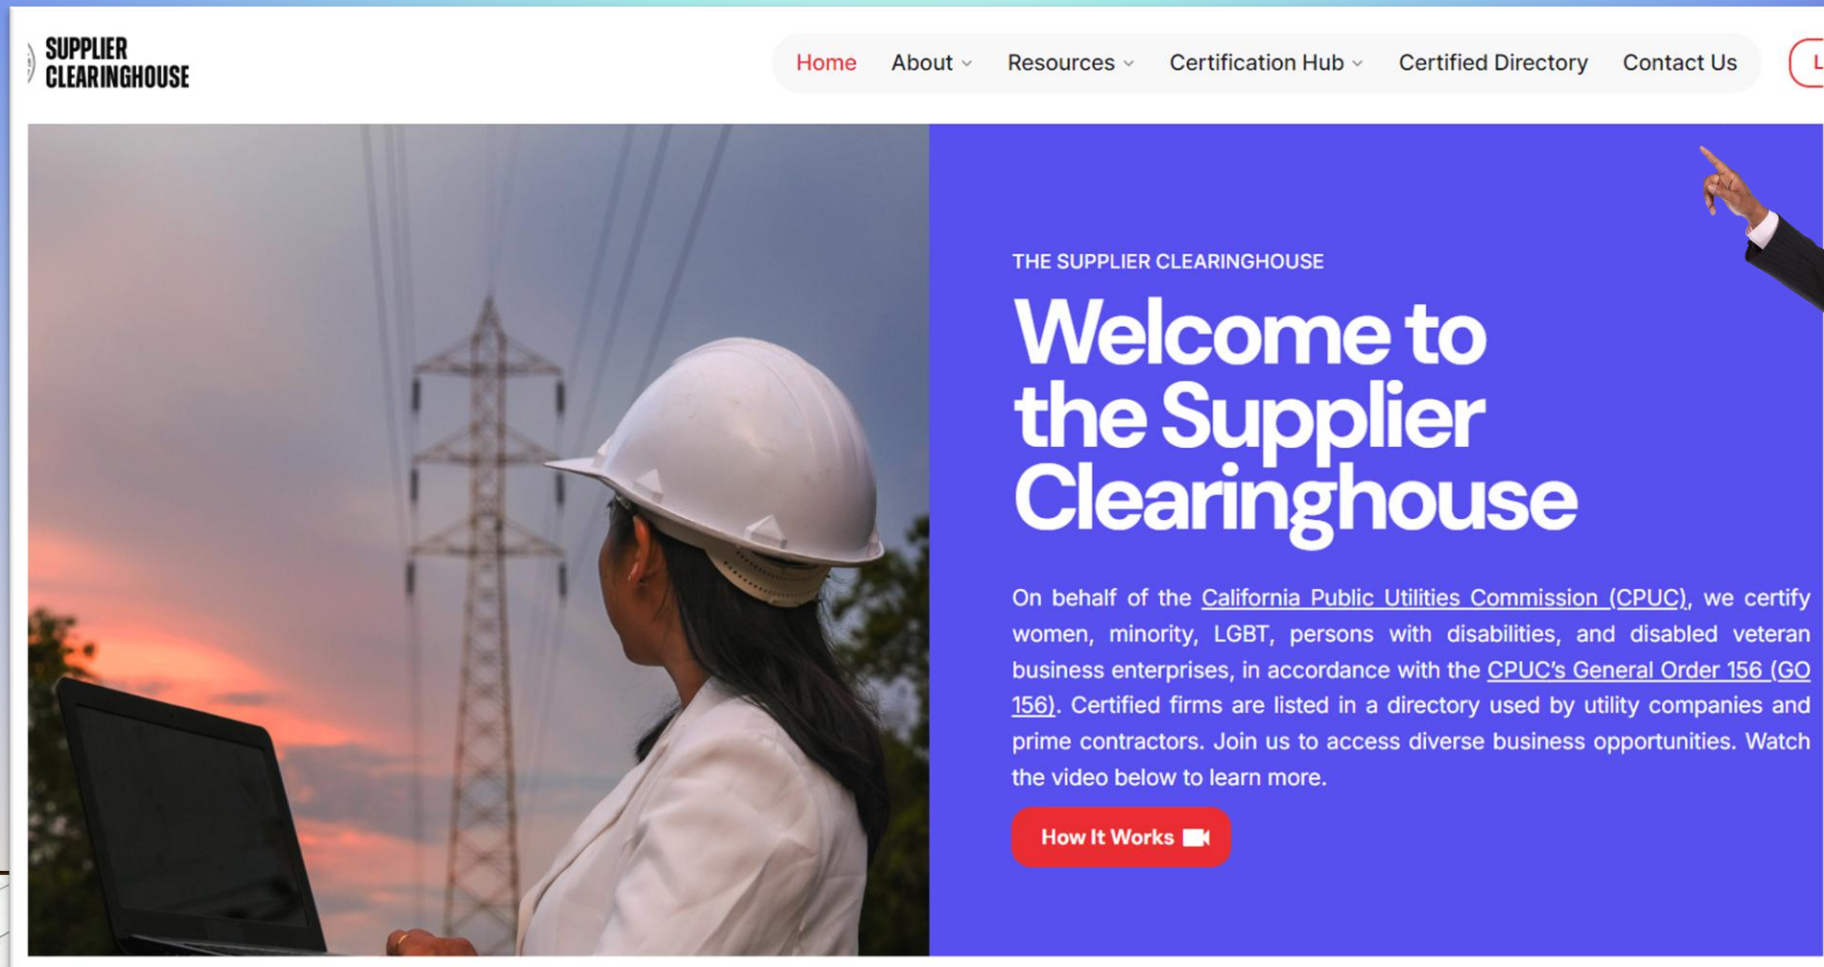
SUPPLIER CLEARINGHOUSE

Home About Resources Certification Hub Certified Directory Contact Us L

THE SUPPLIER CLEARINGHOUSE

Welcome to the Supplier Clearinghouse

On behalf of the California Public Utilities Commission (CPUC), we certify women, minority, LGBT, persons with disabilities, and disabled veteran business enterprises, in accordance with the CPUC's General Order 156 (GO 156). Certified firms are listed in a directory used by utility companies and prime contractors. Join us to access diverse business opportunities. Watch the video below to learn more.

How It Works